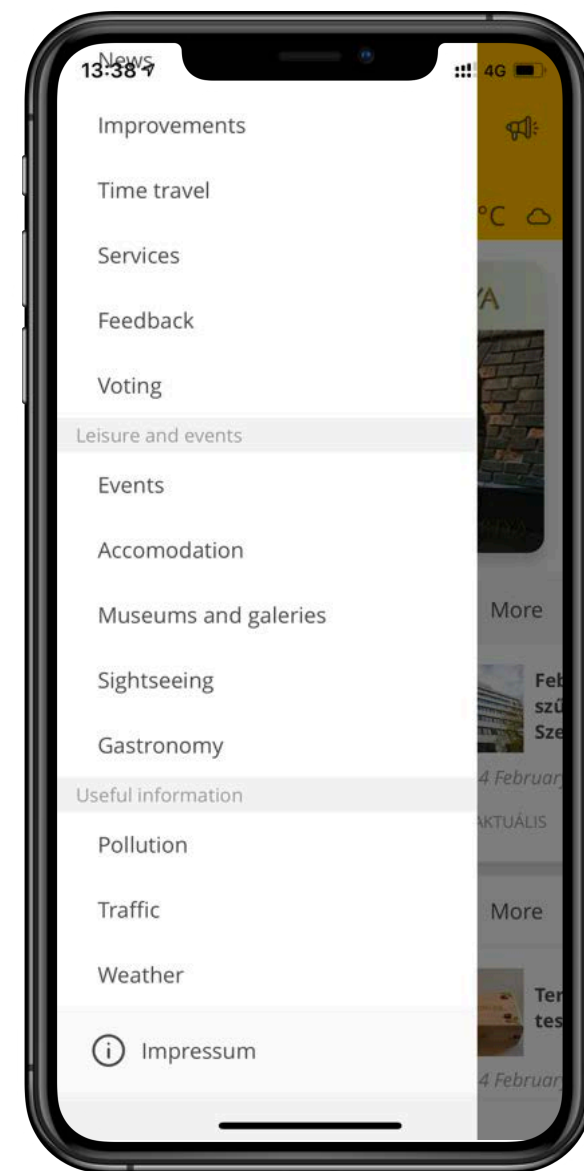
News
13:38
4G

Improvements

Time travel

Services

Feedback

Voting

Leisure and events

Events

Accomodation

Museums and galeries

Sightseeing

Gastronomy

Useful information

Pollution

Traffic

Weather

Impressum

°C

YA

More

Feb
szű
Sze

4 February

AKTUÁLIS

More

Ter
tes

4 Februar